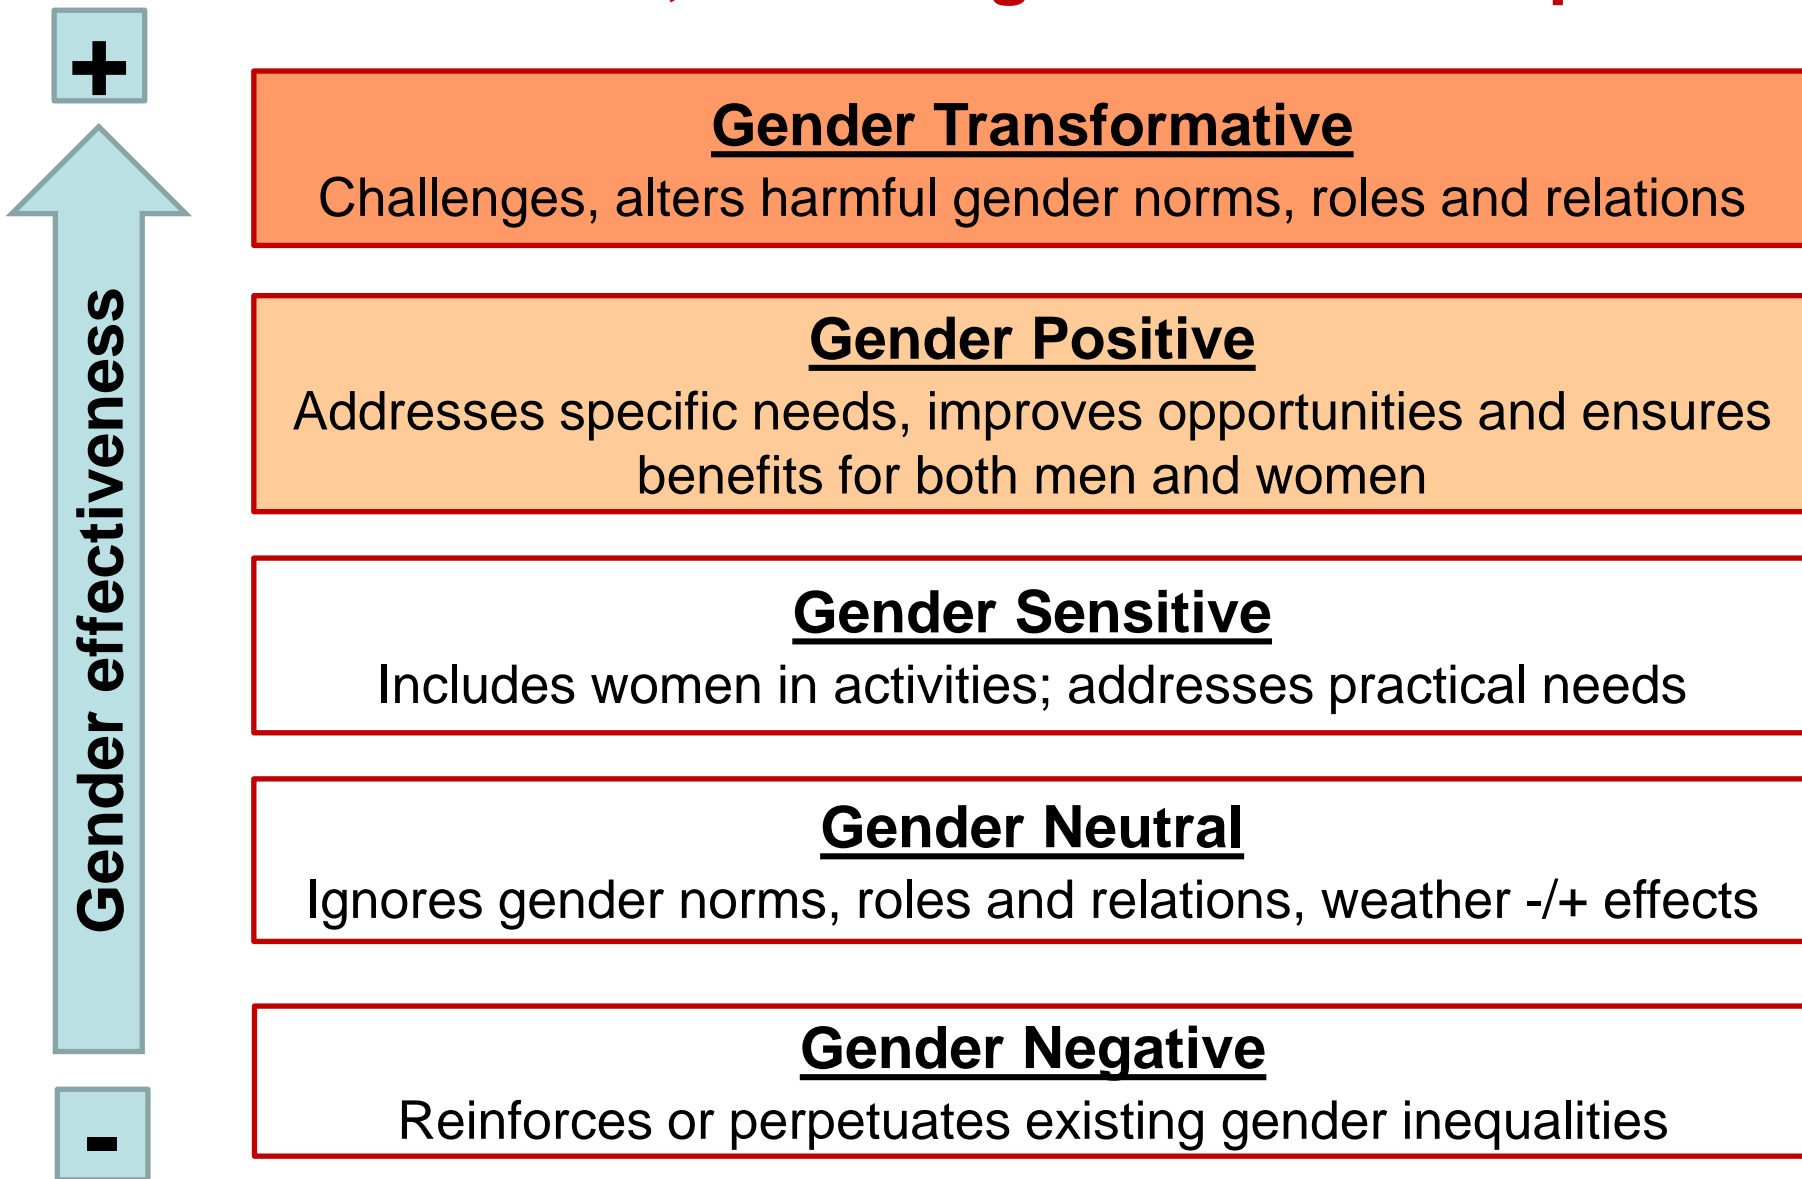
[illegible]

+

Gender effectiveness

-

Gender Transformative

Challenges, alters harmful gender norms, roles and relations

Gender Positive

Addresses specific needs, improves opportunities and ensures benefits for both men and women

Gender Sensitive

Includes women in activities; addresses practical needs

Gender Neutral

Ignores gender norms, roles and relations, weather -/+ effects

Gender Negative

Reinforces or perpetuates existing gender inequalities